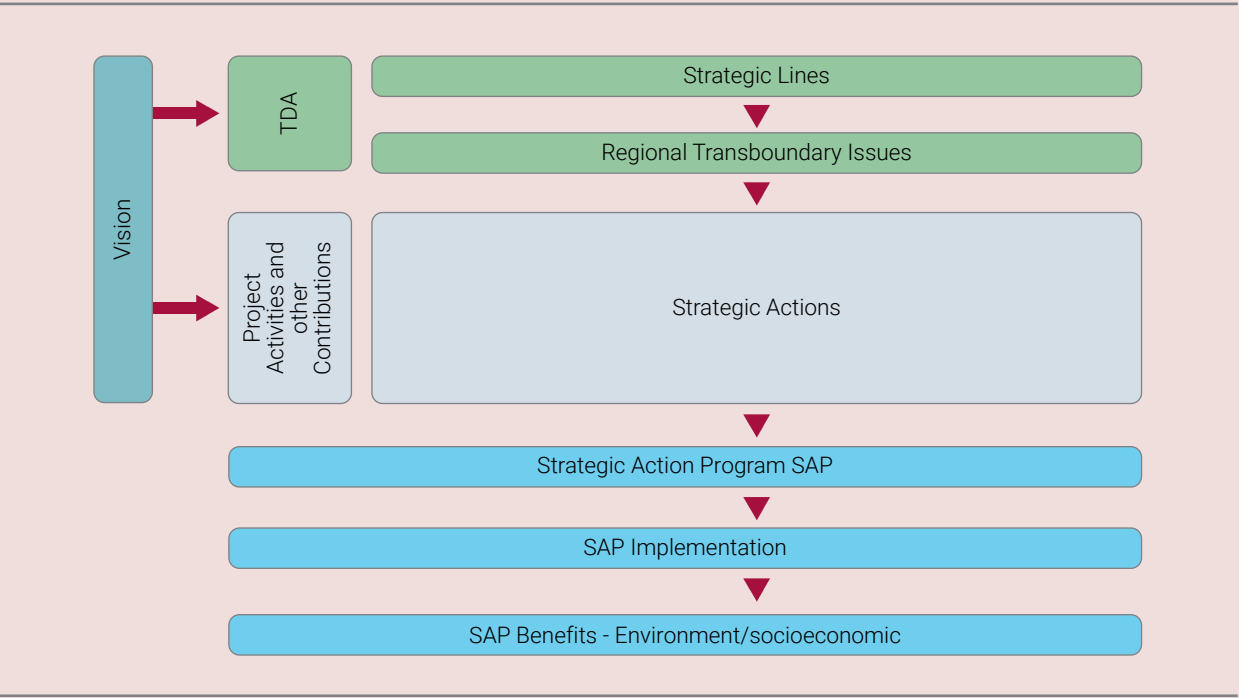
Vision

TDA

Strategic Lines

Regional Transboundary Issues

Project Activities and other Contributions

Strategic Actions

Strategic Action Program SAP

SAP Implementation

SAP Benefits - Environment/socioeconomic